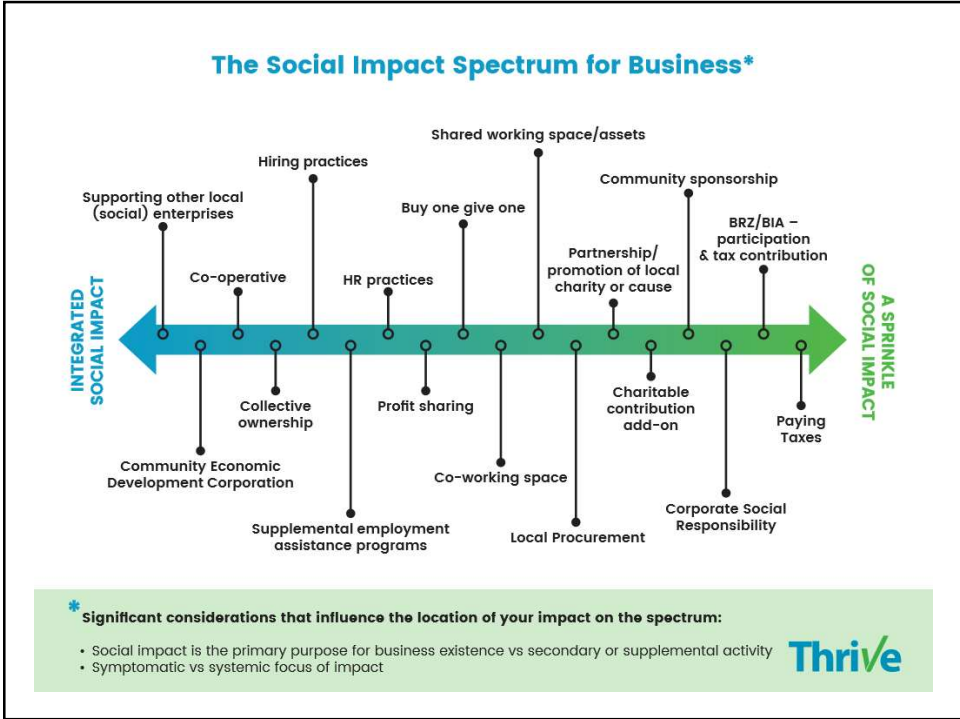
The Social Impact Spectrum for Business*

INTEGRATED SOCIAL IMPACT

A SPRINKLE OF SOCIAL IMPACT

Supporting other local (social) enterprises

Community Economic Development Corporation

Co-operative

Collective ownership

Hiring practices

Supplemental employment assistance programs

HR practices

Profit sharing

Buy one give one

Co-working space

Shared working space/assets

Local Procurement

Partnership/ promotion of local charity or cause

Charitable contribution add-on

Community sponsorship

Corporate Social Responsibility

BRZ/BIA – participation & tax contribution

Paying Taxes

* Significant considerations that influence the location of your impact on the spectrum:

• Social impact is the primary purpose for business existence vs secondary or supplemental activity
• Symptomatic vs systemic focus of impact

Thrive